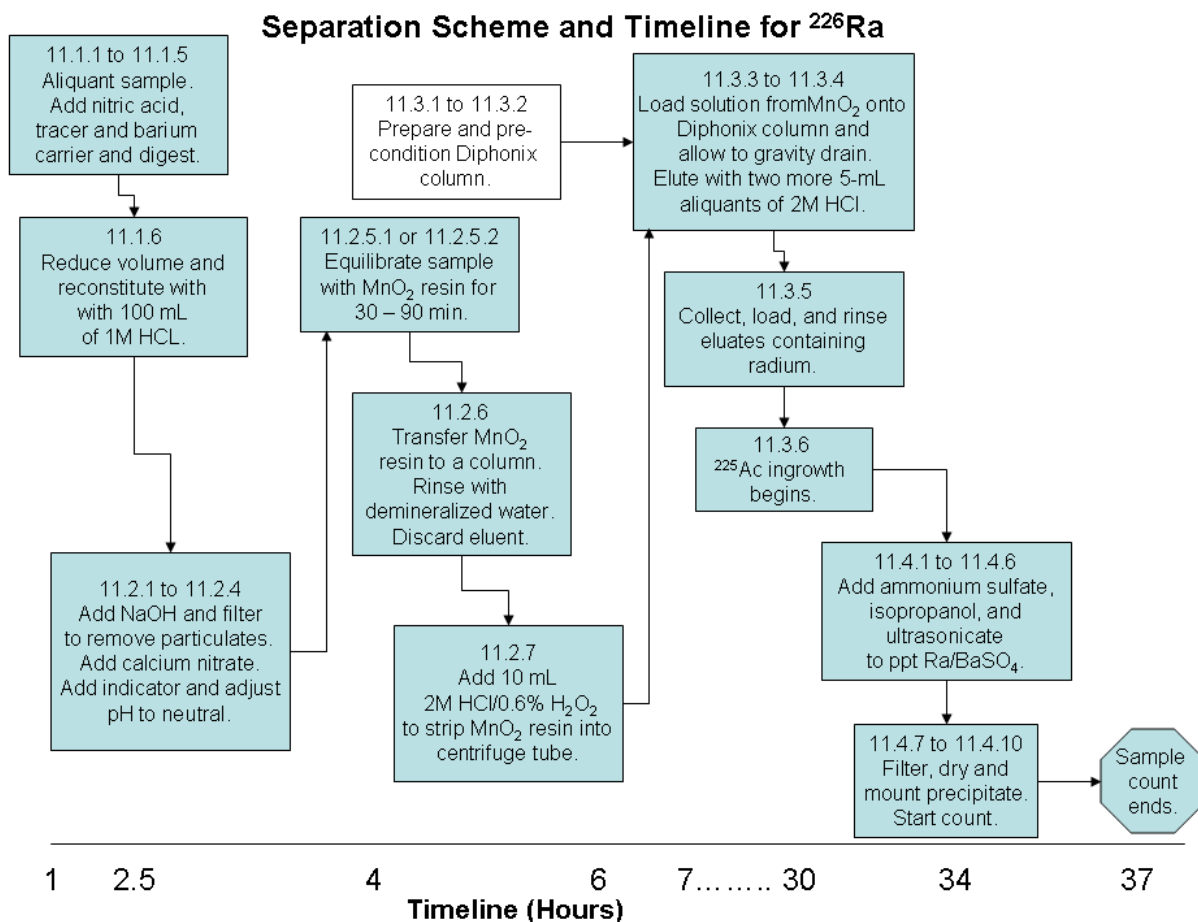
Separation Scheme and Timeline for $^{226}$Ra

11.1.1 to 11.1.5
Aliquant sample. Add nitric acid, tracer and barium carrier and digest.

11.1.6
Reduce volume and reconstitute with with 100 mL of 1M HCL.

11.2.1 to 11.2.4
Add NaOH and filter to remove particulates. Add calcium nitrate. Add indicator and adjust pH to neutral.

11.2.5.1 or 11.2.5.2
Equilibrate sample with $MnO_2$ resin for 30 – 90 min.

11.2.6
Transfer $MnO_2$ resin to a column. Rinse with demineralized water. Discard eluent.

11.2.7
Add 10 mL 2M HCl/0.6% $H_2O_2$ to strip $MnO_2$ resin into centrifuge tube.

11.3.1 to 11.3.2
Prepare and pre-condition Diphonix column.

11.3.3 to 11.3.4
Load solution from$MnO_2$ onto Diphonix column and allow to gravity drain. Elute with two more 5-mL aliquants of 2M HCl.

11.3.5
Collect, load, and rinse eluates containing radium.

11.3.6
$^{225}$Ac ingrowth begins.

11.4.1 to 11.4.6
Add ammonium sulfate, isopropanol, and ultrasonicate to ppt Ra/$BaSO_4$.

11.4.7 to 11.4.10
Filter, dry and mount precipitate. Start count.

Sample count ends.

1 2.5 4 6 7…….. 30 34 37
Timeline (Hours)